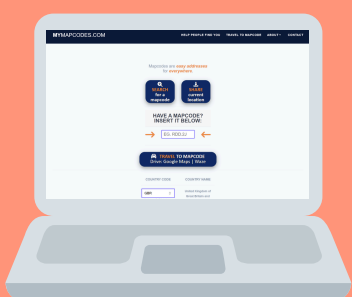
MYMAPCODES.COM

HELP PEOPLE FIND YOU TRAVEL TO MAPCODE ABOUT CONTACT

Mapcodes are easy addresses for everywhere.

SEARCH for a mapcode

SHARE current location

HAVE A MAPCODE? INSERT IT BELOW:

EG. 9GDD.3J

TRAVEL TO MAPCODE
Drive: Google Maps | Waze

COUNTRY CODE

COUNTRY NAME

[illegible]

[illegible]